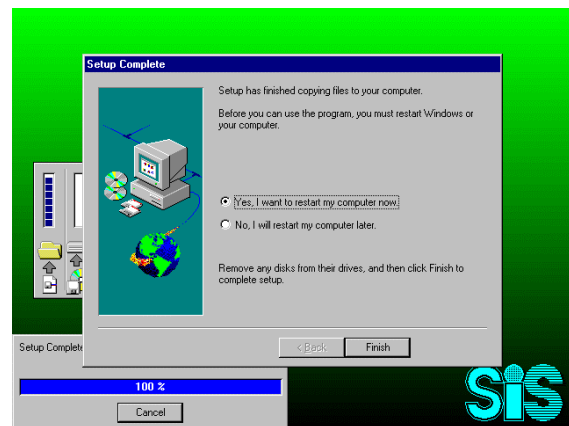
Setup Complete

Setup has finished copying files to your computer.

Before you can use the program, you must restart Windows or your computer.

Yes, I want to restart my computer now.

No, I will restart my computer later.

Remove any disks from their drives, and then click Finish to complete setup.

< Back

Finish

Setup Complete

100 %

Cancel

SiS